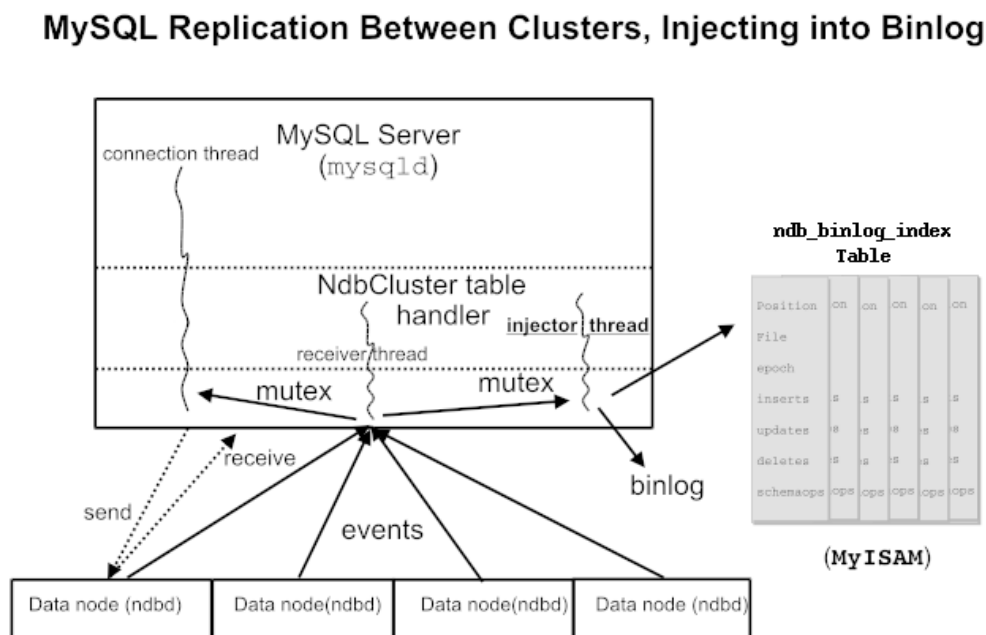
MySQL Replication Between Clusters, Injecting into Binlog

MySQL Server
(mysqld)

connection thread

NdbCluster table handler

receiver thread

injector thread

mutex

mutex

receive

send

events

binlog

ndb_binlog_index Table

| Position | on | on | on | on | on |
|---|---|---|---|---|---|
| File | | | | | |
| epoch | | | | | |
| inserts | s | s | s | s | s |
| updates | s | s | s | s | s |
| deletes | s | s | s | s | s |
| schemaops | ops | ops | ops | ops | ops |

(MyISAM)

Data node (ndbd)

Data node(ndbd)

Data node(ndbd)

Data node (ndbd)